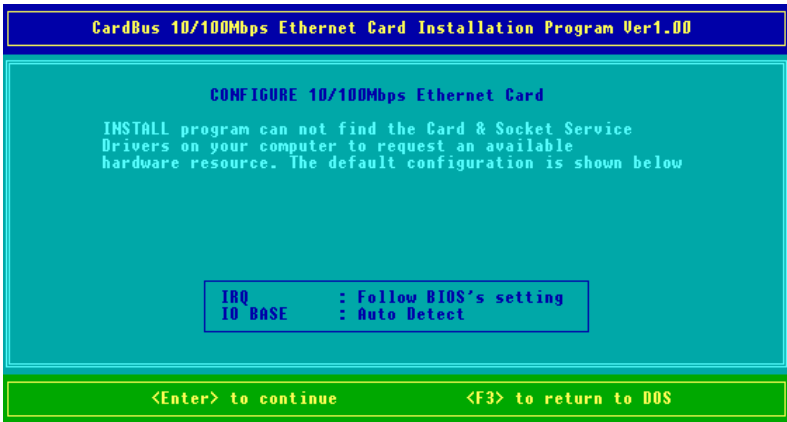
CardBus 10/100Mbps Ethernet Card Installation Program Ver1.00

CONFIGURE 10/100Mbps Ethernet Card

INSTALL program can not find the Card & Socket Service Drivers on your computer to request an available hardware resource. The default configuration is shown below

| | |
|---|---|
| IRQ | : Follow BIOS's setting |
| IO BASE | : Auto Detect |

<Enter> to continue <F3> to return to DOS